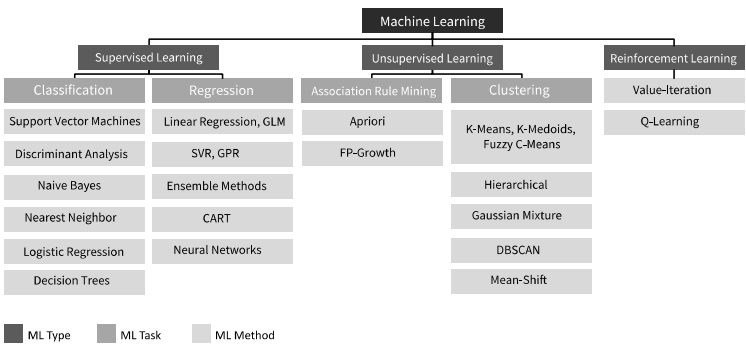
Machine Learning

Supervised Learning

Classification

Support Vector Machines

Discriminant Analysis

Naive Bayes

Nearest Neighbor

Logistic Regression

Decision Trees

Regression

Linear Regression, GLM

SVR, GPR

Ensemble Methods

CART

Neural Networks

Unsupervised Learning

Association Rule Mining

Apriori

FP-Growth

Clustering

K-Means, K-Medoids, Fuzzy C-Means

Hierarchical

Gaussian Mixture

DBSCAN

Mean-Shift

Reinforcement Learning

Value-Iteration

Q-Learning

ML Type

ML Task

ML Method